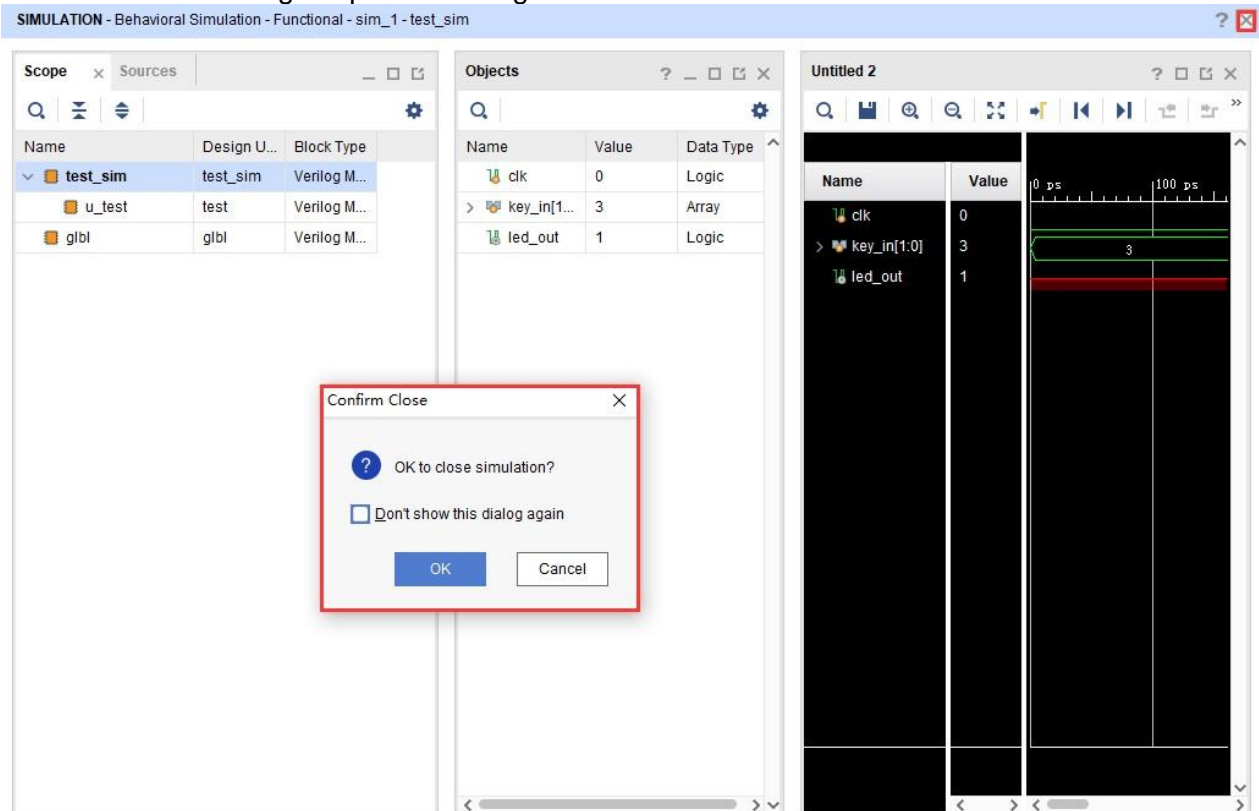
SIMULATION - Behavioral Simulation - Functional - sim_1 - test_sim

Scope Sources

| Name | Design U... | Block Type |
|---|---|---|
| test_sim | test_sim | Verilog M... |
| u_test | test | Verilog M... |
| glbl | glbl | Verilog M... |

Objects

| Name | Value | Data Type |
|---|---|---|
| clk | 0 | Logic |
| key_in[1... | 3 | Array |
| led_out | 1 | Logic |

Untitled 2

| Name | Value |
|---|---|
| clk | 0 |
| key_in[1:0] | 3 |
| led_out | 1 |

0 ps
100 ps
3

Confirm Close

OK to close simulation?

Don't show this dialog again

OK Cancel